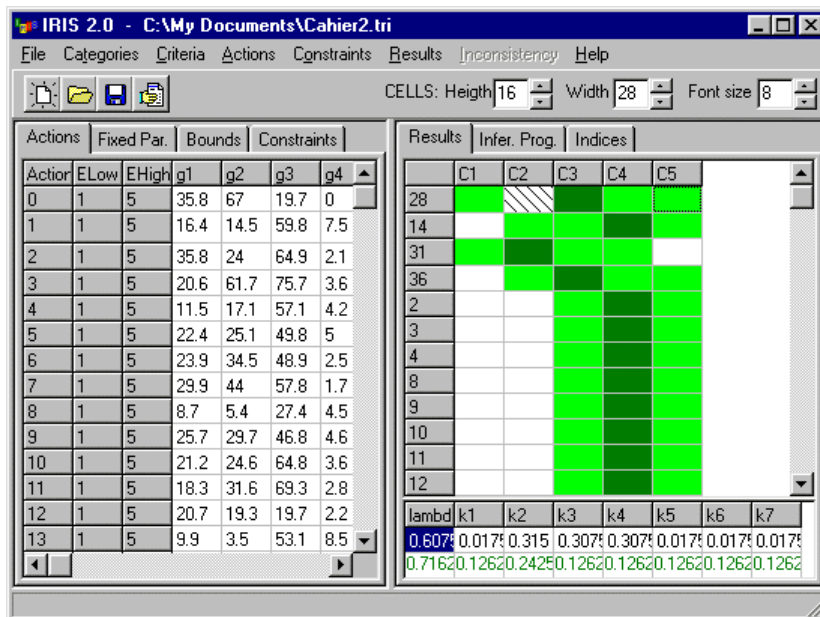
IRIS 2.0 - C:\My Documents\Cahier2.tri

File Categories Criteria Actions Constraints Results Inconsistency Help

CELLS: Heigth 16 Width 28 Font size 8

Actions | Fixed Par. | Bounds | Constraints

| Actior | ELow | EHigh | g1 | g2 | g3 | g4 |
|---|---|---|---|---|---|---|
| 0 | 1 | 5 | 35.8 | 67 | 19.7 | 0 |
| 1 | 1 | 5 | 16.4 | 14.5 | 59.8 | 7.5 |
| 2 | 1 | 5 | 35.8 | 24 | 64.9 | 2.1 |
| 3 | 1 | 5 | 20.6 | 61.7 | 75.7 | 3.6 |
| 4 | 1 | 5 | 11.5 | 17.1 | 57.1 | 4.2 |
| 5 | 1 | 5 | 22.4 | 25.1 | 49.8 | 5 |
| 6 | 1 | 5 | 23.9 | 34.5 | 48.9 | 2.5 |
| 7 | 1 | 5 | 29.9 | 44 | 57.8 | 1.7 |
| 8 | 1 | 5 | 8.7 | 5.4 | 27.4 | 4.5 |
| 9 | 1 | 5 | 25.7 | 29.7 | 46.8 | 4.6 |
| 10 | 1 | 5 | 21.2 | 24.6 | 64.8 | 3.6 |
| 11 | 1 | 5 | 18.3 | 31.6 | 69.3 | 2.8 |
| 12 | 1 | 5 | 20.7 | 19.3 | 19.7 | 2.2 |
| 13 | 1 | 5 | 9.9 | 3.5 | 53.1 | 8.5 |

Results | Infer. Prog. | Indices

| | C1 | C2 | C3 | C4 | C5 |
|---|---|---|---|---|---|
| 28 | | | | | |
| 14 | | | | | |
| 31 | | | | | |
| 36 | | | | | |
| 2 | | | | | |
| 3 | | | | | |
| 4 | | | | | |
| 8 | | | | | |
| 9 | | | | | |
| 10 | | | | | |
| 11 | | | | | |
| 12 | | | | | |

| lambd | k1 | k2 | k3 | k4 | k5 | k6 | k7 |
|---|---|---|---|---|---|---|---|
| 0.6075 | 0.0175 | 0.315 | 0.3075 | 0.3075 | 0.0175 | 0.0175 | 0.0175 |
| 0.7162 | 0.1262 | 0.2425 | 0.1262 | 0.1262 | 0.1262 | 0.1262 | 0.1262 |